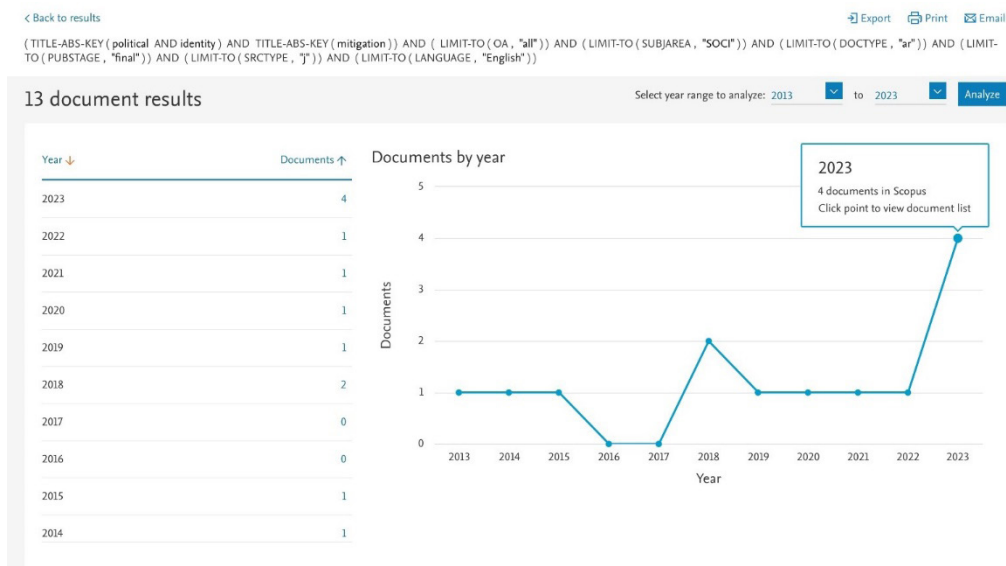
< Back to results

Export Print Email

( TITLE-ABS-KEY ( political AND identity ) AND TITLE-ABS-KEY ( mitigation ) ) AND ( LIMIT-TO ( OA , "all" ) ) AND ( LIMIT-TO ( SUBJAREA , "SOCI" ) ) AND ( LIMIT-TO ( DOCTYPE , "ar" ) ) AND ( LIMIT-TO ( PUBSTAGE , "final" ) ) AND ( LIMIT-TO ( SRCTYPE , "j" ) ) AND ( LIMIT-TO ( LANGUAGE , "English" ) )

13 document results

Select year range to analyze: 2013 to 2023 Analyze

| Year ↓ | Documents ↑ |
|---|---|
| 2023 | 4 |
| 2022 | 1 |
| 2021 | 1 |
| 2020 | 1 |
| 2019 | 1 |
| 2018 | 2 |
| 2017 | 0 |
| 2016 | 0 |
| 2015 | 1 |
| 2014 | 1 |

Documents by year

2023
4 documents in Scopus
Click point to view document list

Documents

5
4
3
2
1
0

2013 2014 2015 2016 2017 2018 2019 2020 2021 2022 2023

Year